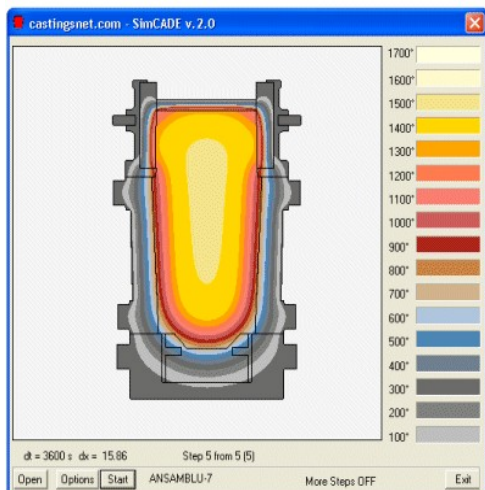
castingsnet.com - SimCADE v.2.0

1700°
1600°
1500°
1400°
1300°
1200°
1100°
1000°
900°
800°
700°
600°
500°
400°
300°
200°
100°

dt = 3600 s dx = 15.86

Step 5 from 5 (5)

Open Options Start ANSAMBLU-7

More Steps OFF

Exit